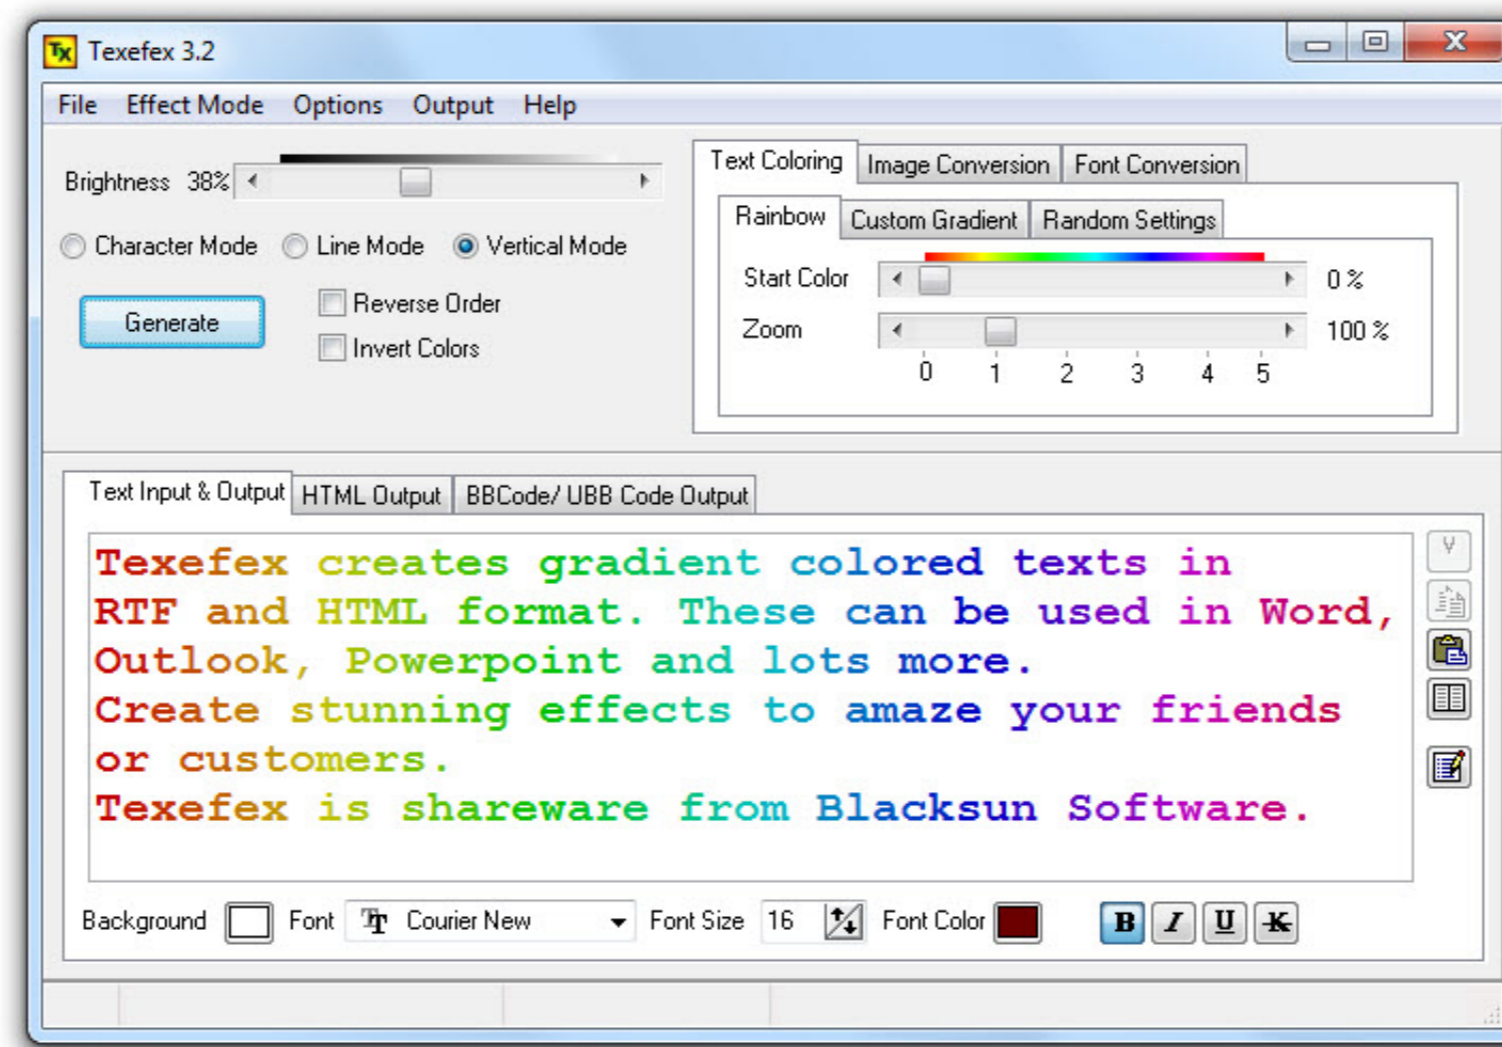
Tx Texefex 3.2

File Effect Mode Options Output Help

Brightness 38%

Character Mode Line Mode Vertical Mode

Generate

Reverse Order

Invert Colors

Text Coloring Image Conversion Font Conversion

Rainbow Custom Gradient Random Settings

Start Color 0 %

Zoom 100 %

0 1 2 3 4 5

Text Input & Output HTML Output BBCode/ UBB Code Output

Texefex creates gradient colored texts in RTF and HTML format. These can be used in Word, Outlook, Powerpoint and lots more.
Create stunning effects to amaze your friends or customers.
Texefex is shareware from Blacksun Software.

Background Font Courier New Font Size 16 Font Color B I U K